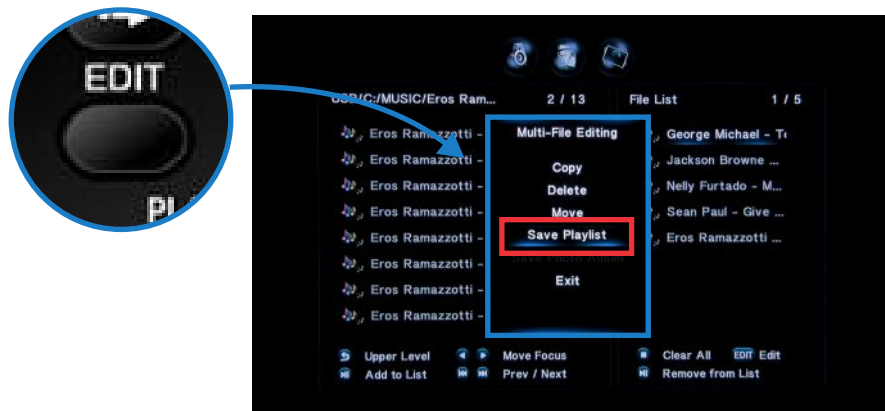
EDIT

PL

USB/C:/MUSIC/Eros Ram... 2 / 13

File List 1 / 5

Eros Ramazzotti -
Eros Ramazzotti -
Eros Ramazzotti -
Eros Ramazzotti -
Eros Ramazzotti -
Eros Ramazzotti -
Eros Ramazzotti -
Eros Ramazzotti -

Multi-File Editing

Copy
Delete
Move
Save Playlist
Save Photo Album
Exit

George Michael - T
Jackson Browne ...
Nelly Furtado - M...
Sean Paul - Give ...
Eros Ramazzotti ...

Upper Level
Add to List
Move Focus
Prev / Next
Clear All
EDIT Edit
Remove from List